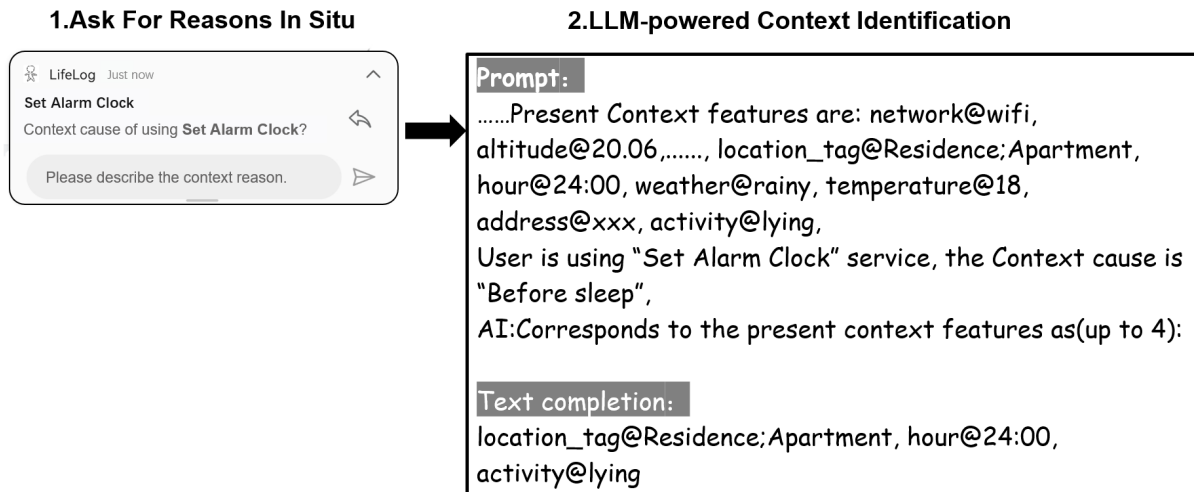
1.Ask For Reasons In Situ

LifeLog Just now

Set Alarm Clock

Context cause of using **Set Alarm Clock**?

Please describe the context reason.

2.LLM-powered Context Identification

Prompt:

......Present Context features are: network@wifi, altitude@20.06,......, location_tag@Residence;Apartment, hour@24:00, weather@rainy, temperature@18, address@xxx, activity@lying,
User is using “Set Alarm Clock” service, the Context cause is “Before sleep”,
AI:Corresponds to the present context features as(up to 4):

Text completion:

location_tag@Residence;Apartment, hour@24:00, activity@lying